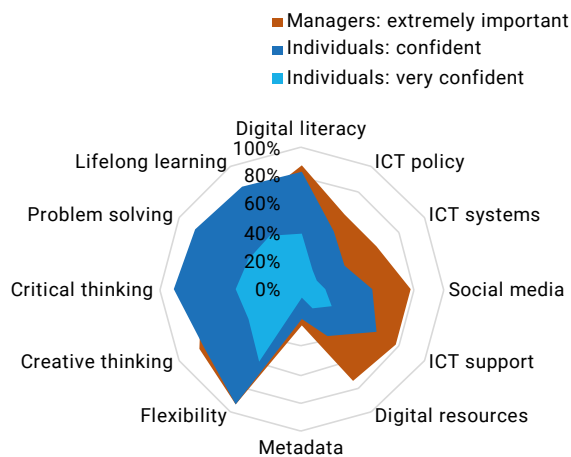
Managers: extremely important
Individuals: confident
Individuals: very confident

Digital literacy
ICT policy
ICT systems
Social media
ICT support
Digital resources
Metadata
Flexibility
Creative thinking
Critical thinking
Problem solving
Lifelong learning

100%
80%
60%
40%
20%
0%